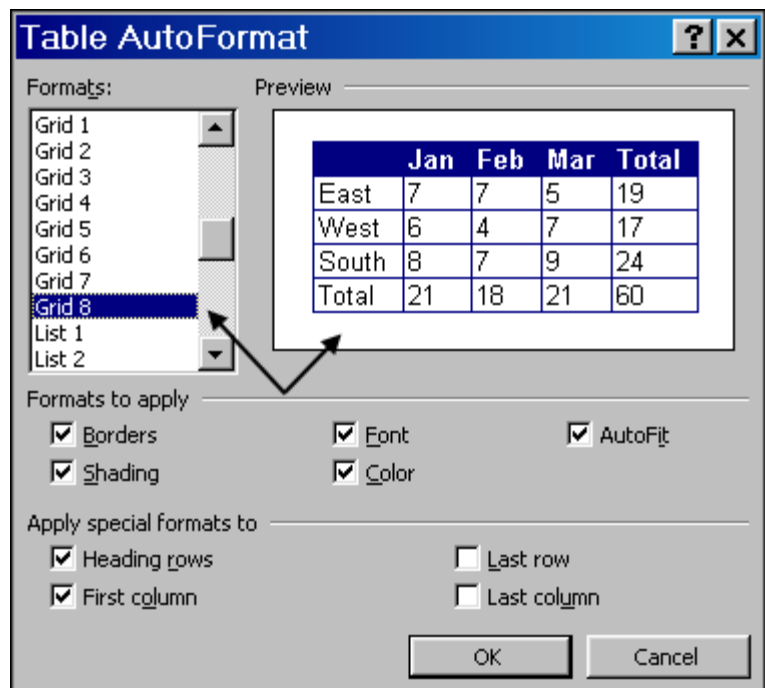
Table AutoFormat

?

×

Formats:

Grid 1
Grid 2
Grid 3
Grid 4
Grid 5
Grid 6
Grid 7
Grid 8
List 1
List 2

Preview

| | Jan | Feb | Mar | Total |
|---|---|---|---|---|
| East | 7 | 7 | 5 | 19 |
| West | 6 | 4 | 7 | 17 |
| South | 8 | 7 | 9 | 24 |
| Total | 21 | 18 | 21 | 60 |

Formats to apply

Borders
Font
AutoFit
Shading
Color

Apply special formats to

Heading rows
Last row
First column
Last column

OK
Cancel